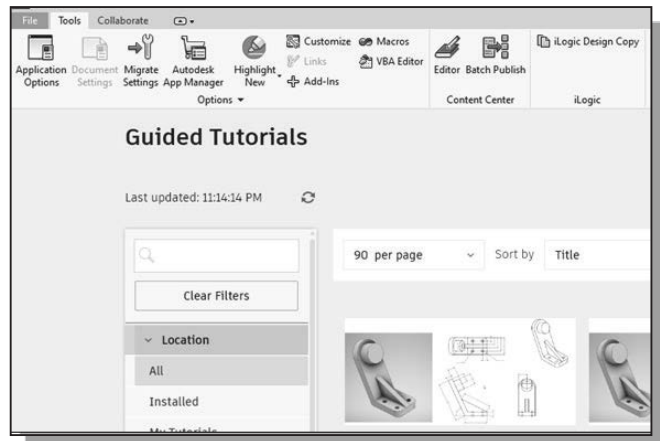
File Tools Collaborate

Application Options Document Settings Migrate Settings Autodesk App Manager Highlight New Customize Links Add-Ins Macros VBA Editor

Options ▾

Editor Batch Publish

Content Center

iLogic Design Copy

iLogic

Guided Tutorials

Last updated: 11:14:14 PM

Clear Filters

Location

All

Installed

90 per page

Sort by Title